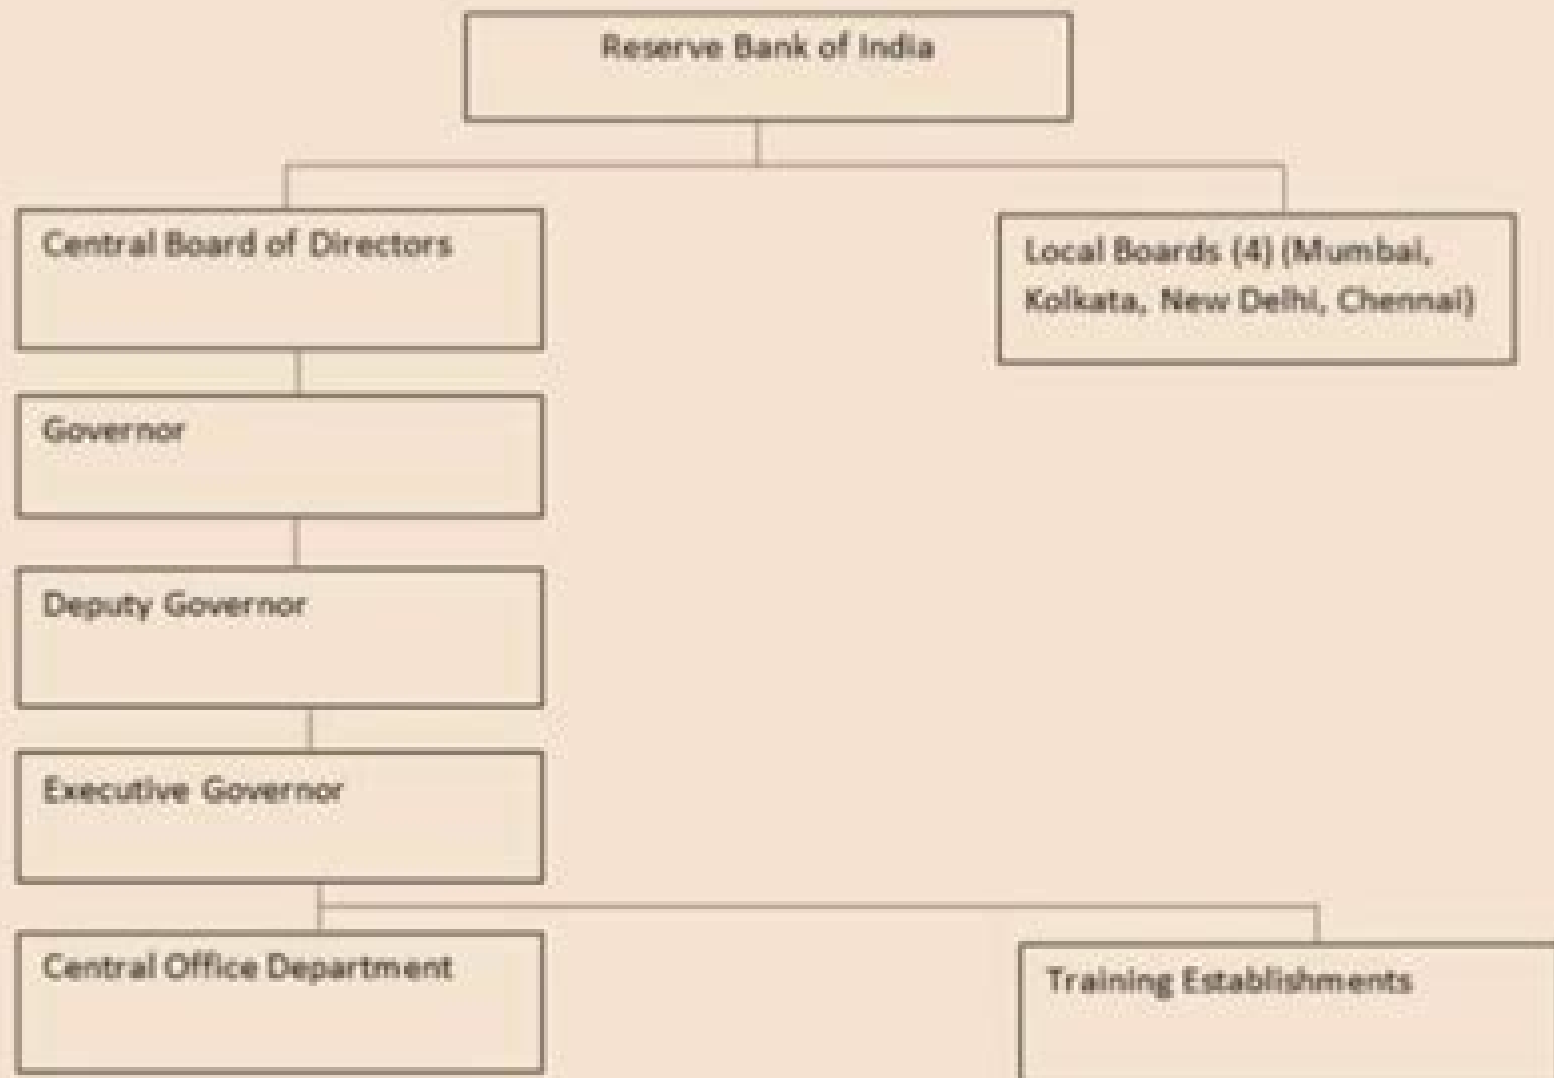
Reserve Bank of India

Central Board of Directors

Local Boards (4) (Mumbai, Kolkata, New Delhi, Chennai)

Governor

Deputy Governor

Executive Governor

Central Office Department

Training Establishments